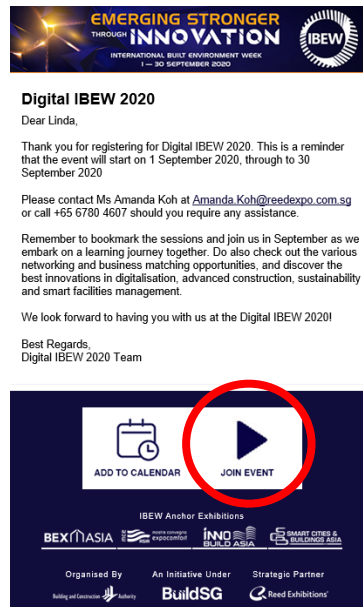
EMERGING STRONGER THROUGH INNOVATION
INTERNATIONAL BUILT ENVIRONMENT WEEK
1 — 30 SEPTEMBER 2020
IBEW

Digital IBEW 2020

Dear Linda,

Thank you for registering for Digital IBEW 2020. This is a reminder that the event will start on 1 September 2020, through to 30 September 2020

Please contact Ms Amanda Koh at Amanda.Koh@reedexpo.com.sg or call +65 6780 4607 should you require any assistance.

Remember to bookmark the sessions and join us in September as we embark on a learning journey together. Do also check out the various networking and business matching opportunities, and discover the best innovations in digitalisation, advanced construction, sustainability and smart facilities management.

We look forward to having you with us at the Digital IBEW 2020!

Best Regards,
Digital IBEW 2020 Team

ADD TO CALENDAR
JOIN EVENT

IBEW Anchor Exhibitions

BEX ASIA
mce expocomfort
INNO BUILD ASIA
SMART CITIES & BUILDINGS ASIA

Organised By
Building and Construction Authority

An Initiative Under
BuildSG

Strategic Partner
Reed Exhibitions